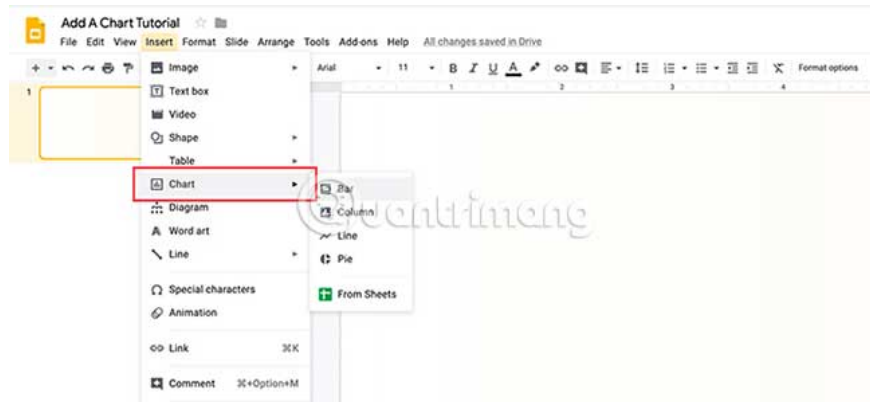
Add A Chart Tutorial
File Edit View Insert Format Slide Arrange Tools Add-ons Help All changes saved in Drive

Arial 11 B I U A Format options

1

Image
Text box
Video
Shape
Table
Chart
Diagram
Word art
Line
Special characters
Animation
Link ⌘K
Comment ⌘+Option+M

Bar
Column
Line
Pie
From Sheets

quantrimang